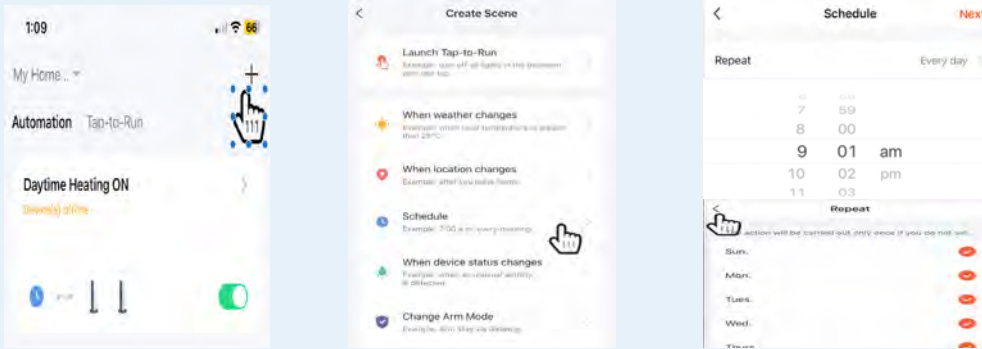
1:09

66

My Home...

+

Automation Tap-to-Run

Daytime Heating ON

Device(s) offline

Create Scene

Launch Tap-to-Run

Example: turn off all lights in the bedroom with one tap.

When weather changes

Example: when local temperature is greater than 28°C.

When location changes

Example: after you leave home.

Schedule

Example: 7:00 a.m. every morning.

When device status changes

Example: when an unusual activity is detected.

Change Arm Mode

Example: Arm Stay via Gateway

Schedule

Next

Repeat

Every day

7 59

8 00

9 01 am

10 02 pm

11 03

Repeat

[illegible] action will be carried out only once if you do not set.

Sun.

Mon.

Tues.

Wed.

Thurs.